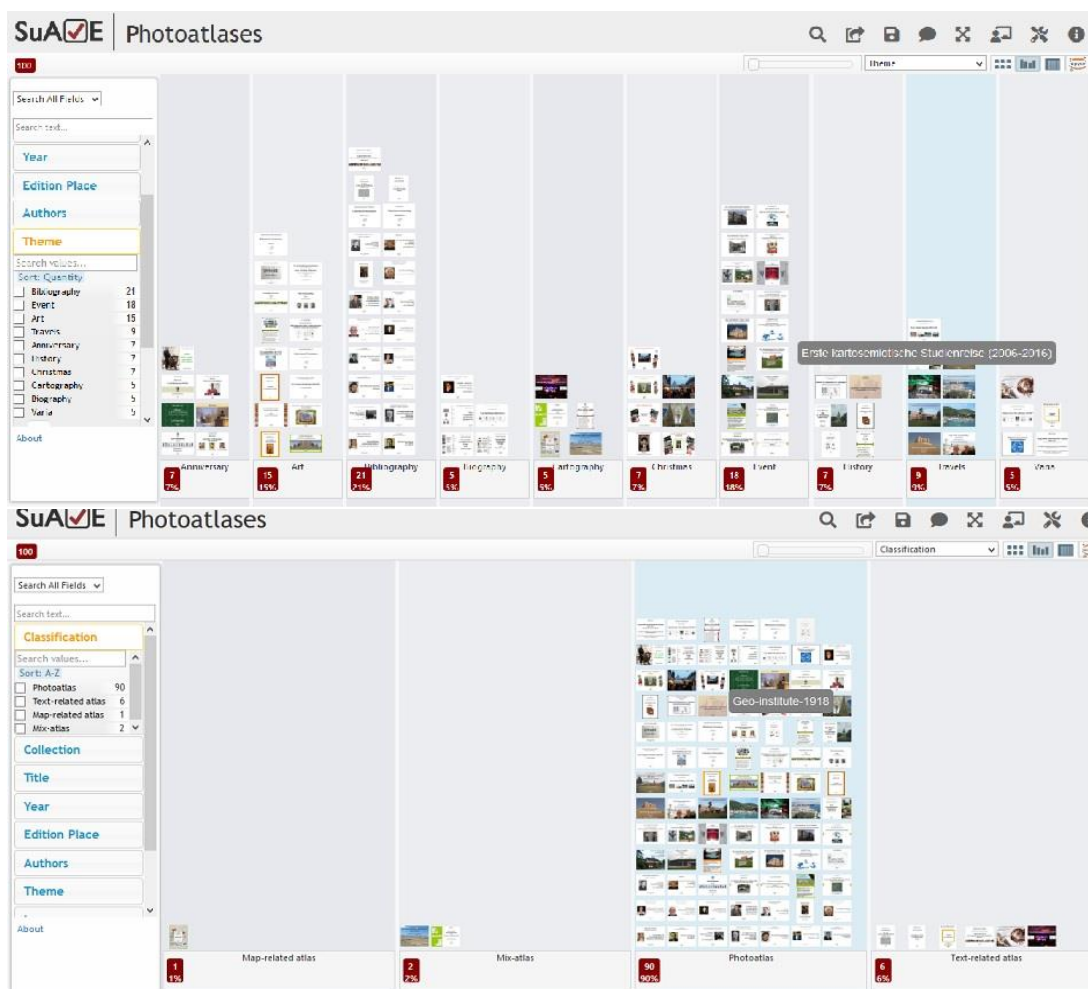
SuAVE | Photoatlases

100

Theme

Search All Fields

Search text...

Year

Edition Place

Authors

Theme

Search values...

Sort: Quantity

Bibliography 21
Event 18
Art 15
Travels 9
Anniversary 7
History 7
Christmas 7
Cartography 5
Biography 5
Varia 5

About

Erste kartosemiotische Studienreise (2006-2016)

7 7% Anniversary
15 15% Art
21 21% Bibliography
5 5% Biography
5 5% Cartography
7 7% Christmas
18 18% Event
7 7% History
9 9% Travels
5 5% Varia

SuAVE | Photoatlases

100

Classification

Search All Fields

Search text...

Classification

Search values...

Sort: A-Z

Photoatlas 90
Text-related atlas 6
Map-related atlas 1
Mix-atlas 2

Collection

Title

Year

Edition Place

Authors

Theme

About

Geo-institute-1918

1 1% Map-related atlas
2 2% Mix-atlas
90 90% Photoatlas
6 6% Text-related atlas